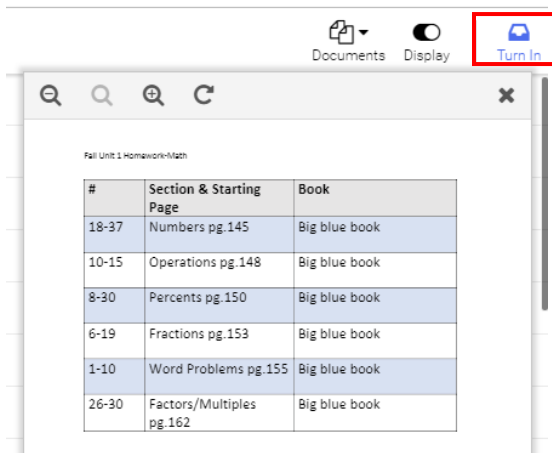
Documents Display Turn In

Fall Unit 1 Homework-Math

| # | Section & Starting Page | Book |
|---|---|---|
| 18-37 | Numbers pg.145 | Big blue book |
| 10-15 | Operations pg.148 | Big blue book |
| 8-30 | Percents pg.150 | Big blue book |
| 6-19 | Fractions pg.153 | Big blue book |
| 1-10 | Word Problems pg.155 | Big blue book |
| 26-30 | Factors/Multiples pg.162 | Big blue book |